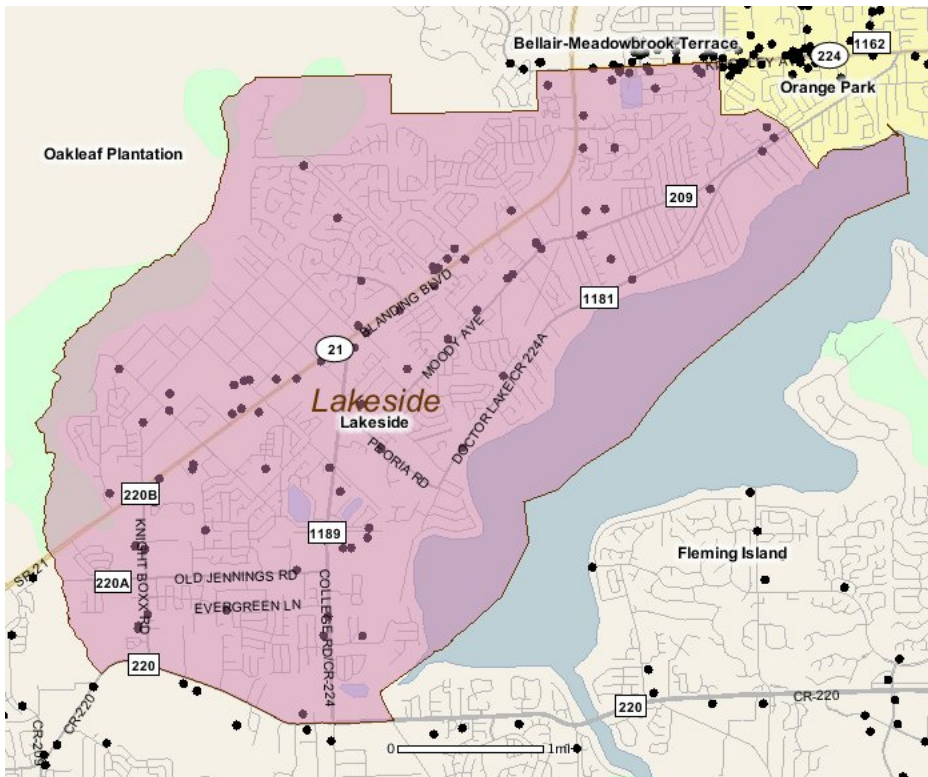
Bellair-Meadowbrook-Terrace
224
1162
Orange Park
Oakleaf Plantation
209
BLANDING BLVD
1181
21
MOODY AVE
Lakeside
Lakeside
DOCTOR LAKE/CR 224A
PEORIA RD
220B
KNIGHT BOX RD
1189
Fleming Island
SR-21
220A
OLD JENNINGS RD
EVERGREEN LN
COLLEGE DR/CR-224
220
CR-220
CR-220
220
CR-209
0
1mi